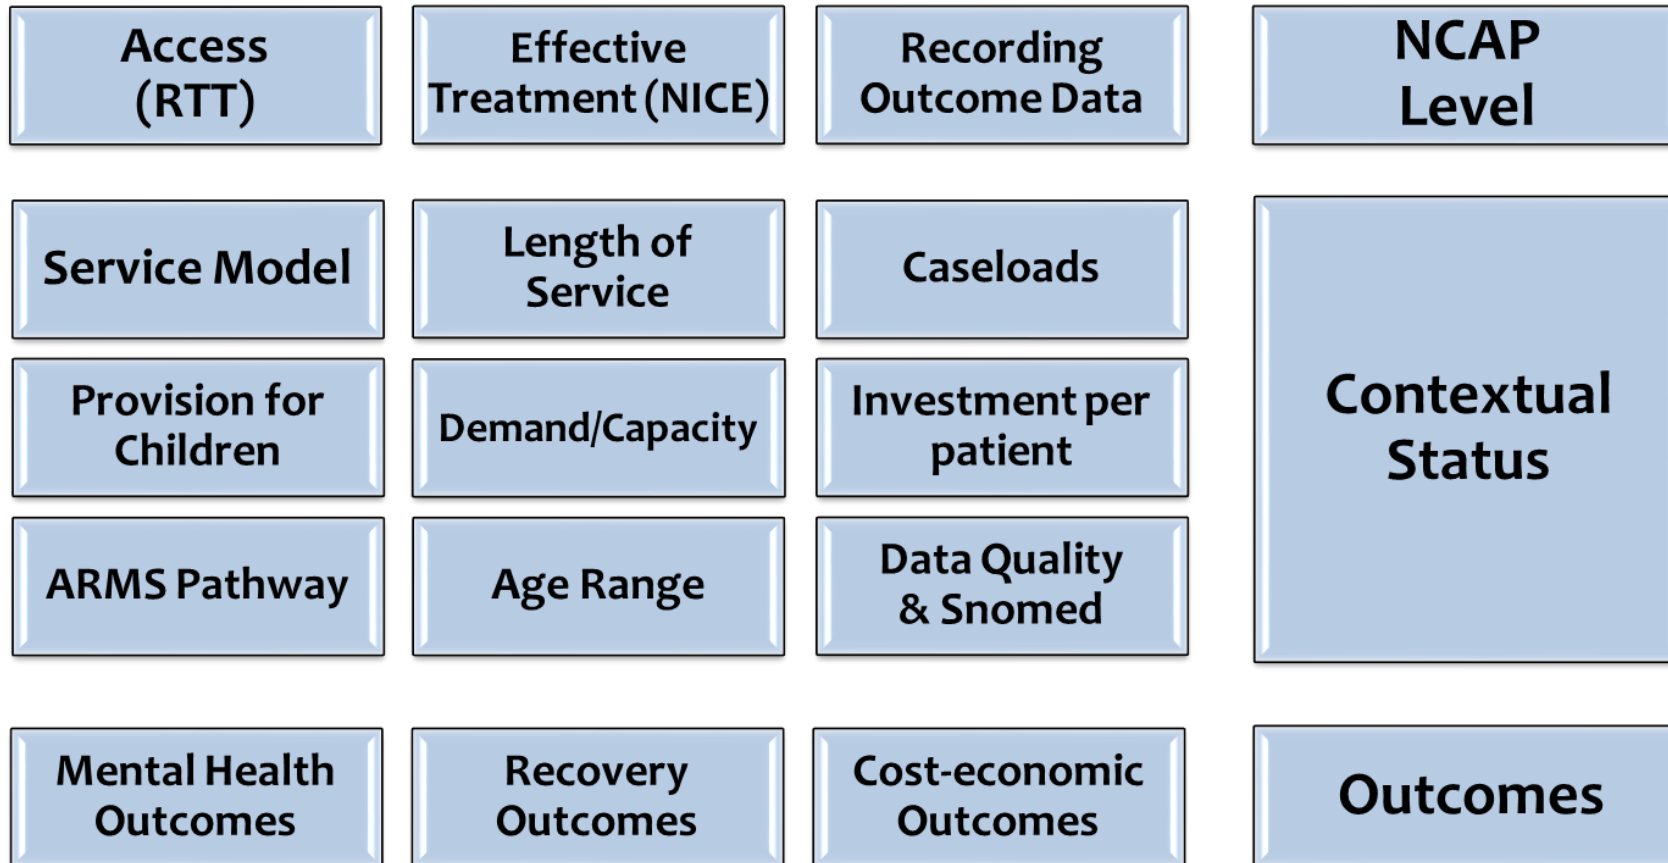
Access (RTT)

Effective Treatment (NICE)

Recording Outcome Data

NCAP Level

Service Model

Length of Service

Caseloads

Provision for Children

Demand/Capacity

Investment per patient

ARMS Pathway

Age Range

Data Quality & Snomed

Contextual Status

Mental Health Outcomes

Recovery Outcomes

Cost-economic Outcomes

Outcomes